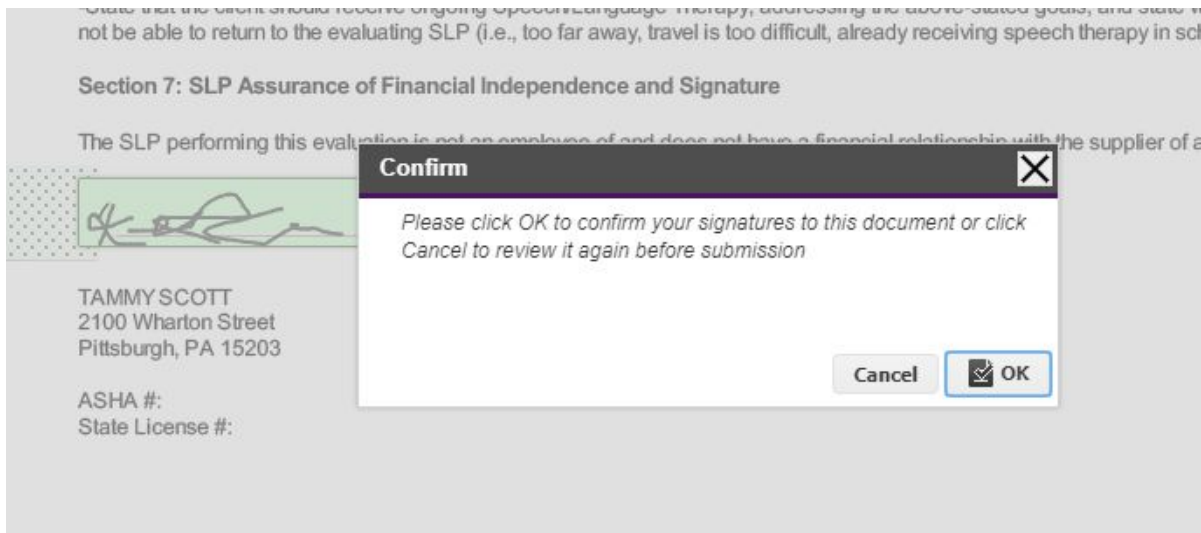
-State that the client should receive ongoing Speech/Language Therapy, addressing the above-stated goals, and state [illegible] not be able to return to the evaluating SLP (i.e., too far away, travel is too difficult, already receiving speech therapy in sc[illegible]

Section 7: SLP Assurance of Financial Independence and Signature

The SLP performing this evalu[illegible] the supplier of a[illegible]

Confirm

Please click OK to confirm your signatures to this document or click Cancel to review it again before submission

Cancel

OK

TAMMY SCOTT
2100 Wharton Street
Pittsburgh, PA 15203

ASHA #:
State License #: